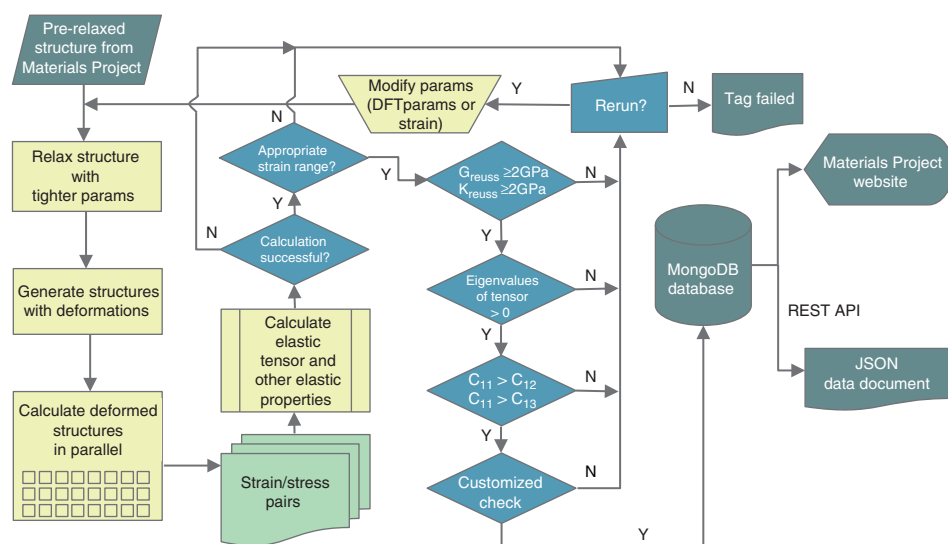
Pre-relaxed structure from Materials Project

Relax structure with tighter params

Generate structures with deformations

Calculate deformed structures in parallel

Strain/stress pairs

Calculate elastic tensor and other elastic properties

Calculation successful?

N

Y

Appropriate strain range?

N

Y

Modify params (DFTparams or strain)

Y

Rerun?

N

Tag failed

$G_{reuss} \geq 2GPa$
$K_{reuss} \geq 2GPa$

N

Y

Eigenvalues of tensor > 0

N

Y

$C_{11} > C_{12}$
$C_{11} > C_{13}$

N

Y

Customized check

N

Y

MongoDB database

Materials Project website

REST API

JSON data document